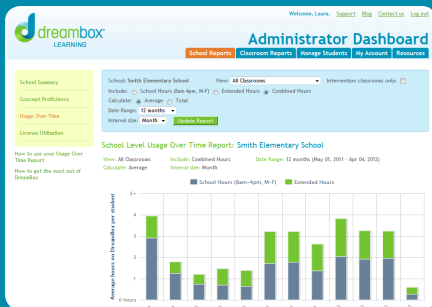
dreambox LEARNING

Welcome, Laura. Support Blog Contact us Log out

Administrator Dashboard

School Reports Classroom Reports Manage Students My Account Resources

School Summary
Concept Proficiency
Usage Over Time
License Utilization

How to use your Usage Over Time Report
How to get the most out of DreamBox

School: Smith Elementary School View: All Classrooms Intervention classrooms only:
Include: School Hours (8am-4pm, M-F) Extended Hours Combined Hours
Calculate: Average Total
Date Range: 12 months
Interval size: Month Update Report

School Level Usage Over Time Report: Smith Elementary School

View: All Classrooms Include: Combined Hours Date Range: 12 months (May 01, 2011 - Apr 04, 2012)
Calculate: Average Interval size: Month

School Hours (8am-4pm, M-F) Extended Hours

Average hours on DreamBox per student

4
3
2
1
0 hours